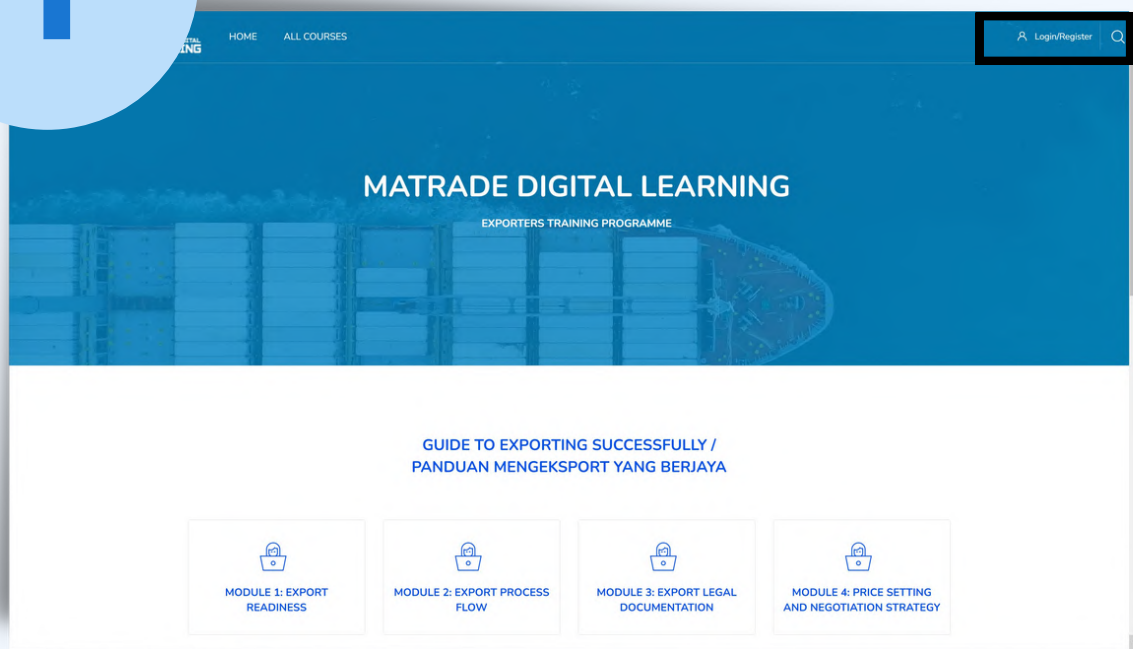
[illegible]ING

HOME ALL COURSES

Login/Register

MATRADE DIGITAL LEARNING

EXPORTERS TRAINING PROGRAMME

GUIDE TO EXPORTING SUCCESSFULLY / PANDUAN MENGEKSPORT YANG BERJAYA

MODULE 1: EXPORT READINESS

MODULE 2: EXPORT PROCESS FLOW

MODULE 3: EXPORT LEGAL DOCUMENTATION

MODULE 4: PRICE SETTING AND NEGOTIATION STRATEGY